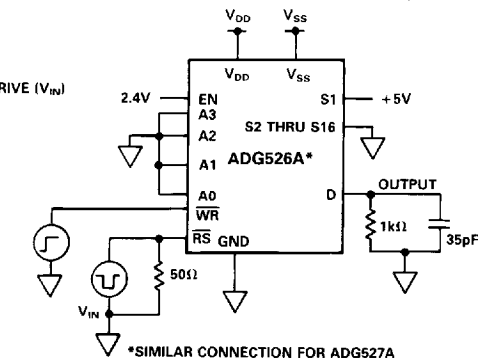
RIVE ($V_{IN}$)

$V_{DD}$ $V_{SS}$

$V_{DD}$ $V_{SS}$

2.4V EN

A3

A2

A1

A0

$\overline{WR}$

$\overline{RS}$ GND

S1 +5V

S2 THRU S16

ADG526A*

D

OUTPUT

1kΩ

35pF

50Ω

$V_{IN}$

*SIMILAR CONNECTION FOR ADG527A